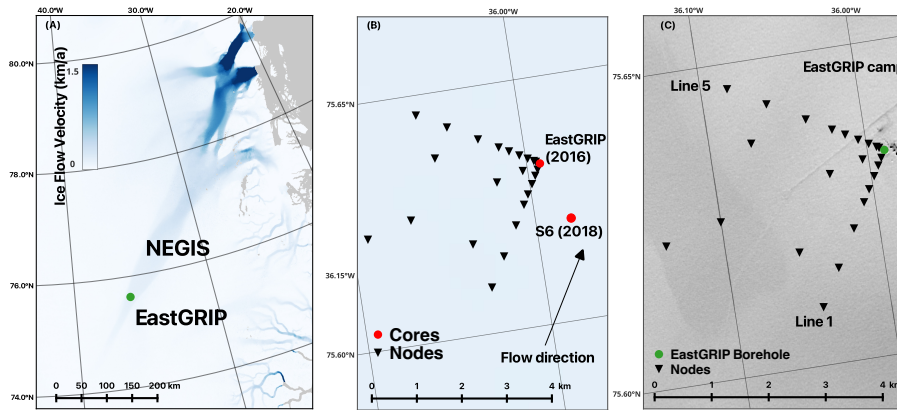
40.0°W
30.0°W
20.0°W
(A)
80.0°N
Ice Flow Velocity (km/a)
1.5
0
78.0°N
NEGIS
76.0°N
EastGRIP
74.0°N
0 50 100 150 200 km

36.00°W
(B)
75.65°N
EastGRIP (2016)
S6 (2018)
36.15°W
Cores
Nodes
Flow direction
75.60°N
0 1 2 3 4 km

36.10°W
36.00°W
(C)
75.65°N
EastGRIP camp
Line 5
Line 1
EastGRIP Borehole
Nodes
75.60°N
0 1 2 3 4 km